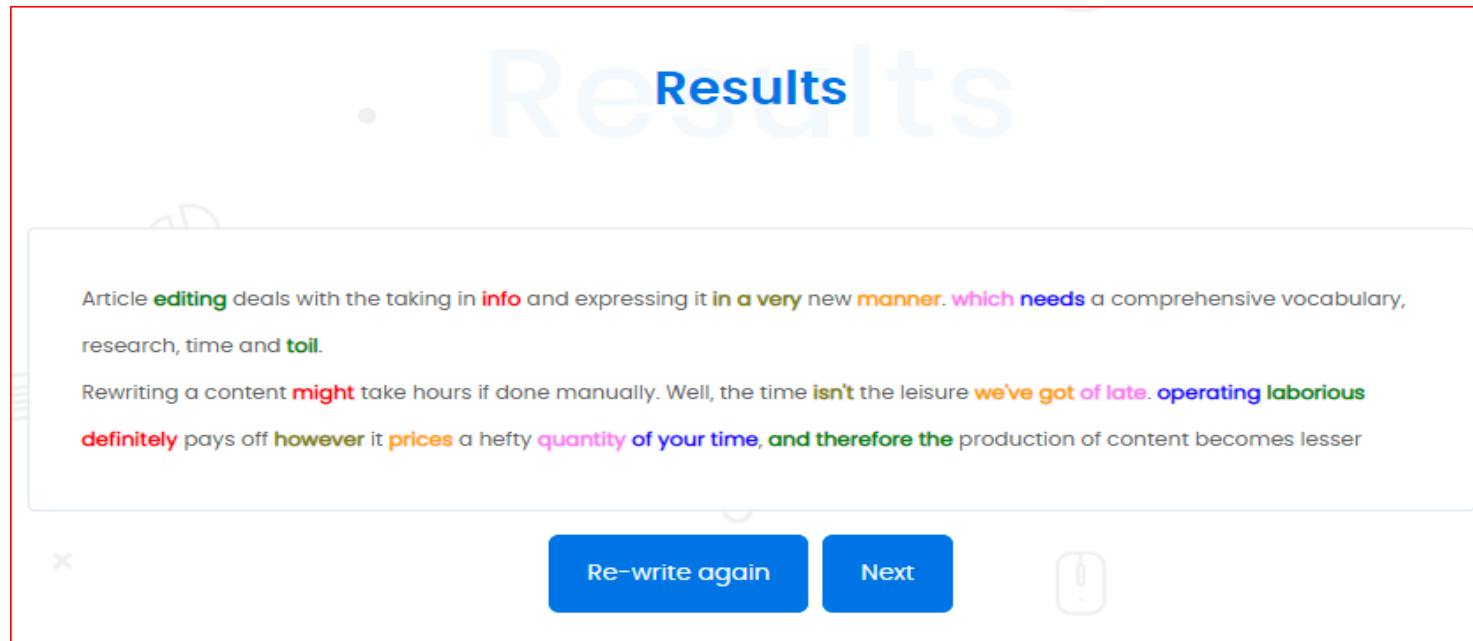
Results

Results

Article editing deals with the taking in info and expressing it in a very new manner. which needs a comprehensive vocabulary, research, time and toil.

Rewriting a content might take hours if done manually. Well, the time isn't the leisure we've got of late. operating laborious definitely pays off however it prices a hefty quantity of your time, and therefore the production of content becomes lesser

Re-write again

Next